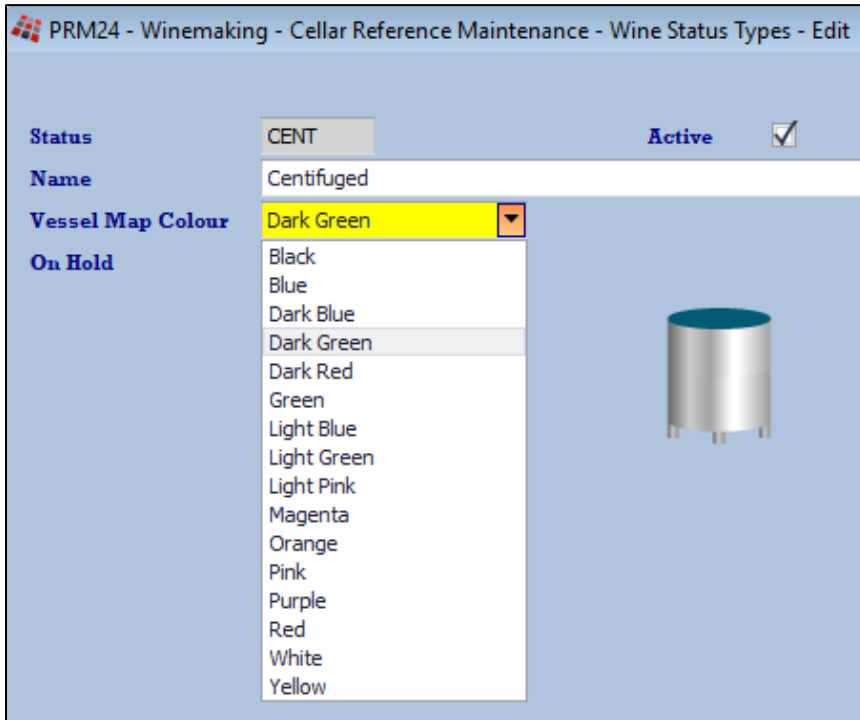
PRM24 - Winemaking - Cellar Reference Maintenance - Wine Status Types - Edit

Status CENT
Active
Name Centifuged
Vessel Map Colour Dark Green
On Hold

Black
Blue
Dark Blue
Dark Green
Dark Red
Green
Light Blue
Light Green
Light Pink
Magenta
Orange
Pink
Purple
Red
White
Yellow